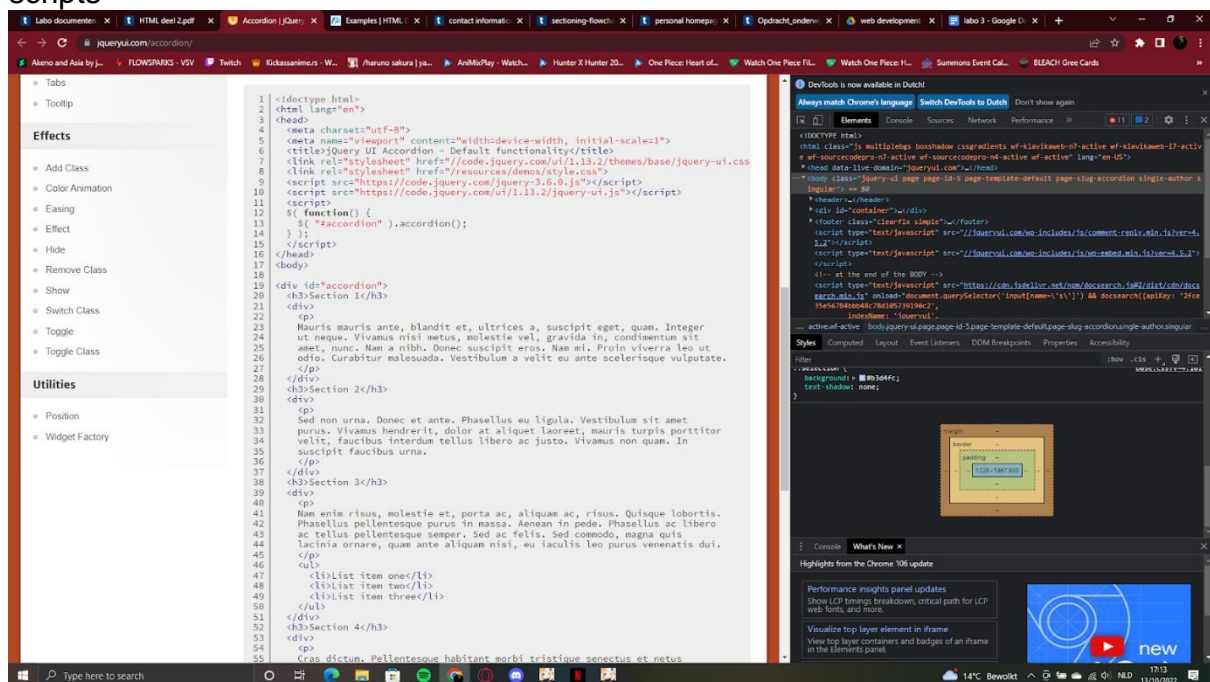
Scripts

Labo documenten | HTML deel 2.pdf | Accordion | jQuery | Examples | HTML | contact information | sectioning-flowchart | personal homepage | Opdracht_onderw | web development | labo 3 - Google Do

jqueryui.com/accordion/

Akeno and Asia by j... FLOWSPARKS - VSV Twitch Kickassanime.rs - W... /haruno sakura | ya... AniMixPlay - Watch... Hunter X Hunter 20... One Piece: Heart of... Watch One Piece Fil... Watch One Piece: H... Summons Event Cal... BLEACH Gree Cards

Tabs
Tooltip

Effects

Add Class
Color Animation
Easing
Effect
Hide
Remove Class
Show
Switch Class
Toggle
Toggle Class

Utilities

Position
Widget Factory

1 <!doctype html>
2 <html lang="en">
3 <head>
4 <meta charset="utf-8">
5 <meta name="viewport" content="width=device-width, initial-scale=1">
6 <title>jQuery UI Accordion - Default functionality</title>
7 <link rel="stylesheet" href="//code.jquery.com/ui/1.13.2/themes/base/jquery-ui.css
8 <link rel="stylesheet" href="/resources/demos/style.css">
9 <script src="https://code.jquery.com/jquery-3.6.0.js"></script>
10 <script src="https://code.jquery.com/ui/1.13.2/jquery-ui.js"></script>
11 <script>
12 $( function() {
13 $( "#accordion" ).accordion();
14 } );
15 </script>
16 </head>
17 <body>
18
19 <div id="accordion">
20 <h3>Section 1</h3>
21 <div>
22 <p>
23 Mauris mauris ante, blandit et, ultrices a, suscipit eget, quam. Integer
24 ut neque. Vivamus nisi metus, molestie vel, gravida in, condimentum sit
25 amet, nunc. Nam a nibh. Donec suscipit eros. Nam mi. Proin viverra leo ut
26 odio. Curabitur malesuada. Vestibulum a velit eu ante scelerisque vulputate.
27 </p>
28 </div>
29 <h3>Section 2</h3>
30 <div>
31 <p>
32 Sed non urna. Donec et ante. Phasellus eu ligula. Vestibulum sit amet
33 purus. Vivamus hendrerit, dolor at aliquet laoreet, mauris turpis porttitor
34 velit, faucibus interdum tellus libero ac justo. Vivamus non quam. In
35 suscipit faucibus urna.
36 </p>
37 </div>
38 <h3>Section 3</h3>
39 <div>
40 <p>
41 Nam enim risus, molestie et, porta ac, aliquam ac, risus. Quisque lobortis.
42 Phasellus pellentesque purus in massa. Aenean in pede. Phasellus ac libero
43 ac tellus pellentesque semper. Sed ac felis. Sed commodo, magna quis
44 lacinia ornare, quam ante aliquam nisi, eu iaculis leo purus venenatis dui.
45 </p>
46 <ul>
47 <li>List item one</li>
48 <li>List item two</li>
49 <li>List item three</li>
50 </ul>
51 </div>
52 <h3>Section 4</h3>
53 <div>
54 <p>
55 Cras dictum. Pellentesque habitant morbi tristique senectus et netus

DevTools is now available in Dutch!
Always match Chrome's language | Switch DevTools to Dutch | Don't show again

Elements Console Sources Network Performance 11 2

<!DOCTYPE html>
<html class="js multiplebgs boxshadow cssgradients wf-klavikaweb-n7-active wf-klavikaweb-i7-active wf-sourcecodepro-n7-active wf-sourcecodepro-n4-active wf-active" lang="en-US">
<head data-live-domain="jqueryui.com">…</head>
<body class="jquery-ui page page-id-5 page-template-default page-slug-accordion single-author singular"> == $0
<header>…</header>
<div id="container">…</div>
<footer class="clearfix simple">…</footer>
<script type="text/javascript" src="//jqueryui.com/wp-includes/js/comment-reply.min.js?ver=4.5.2"></script>
<script type="text/javascript" src="//jqueryui.com/wp-includes/js/wp-embed.min.js?ver=4.5.2"></script>
<!-- at the end of the BODY -->
<script type="text/javascript" src="https://cdn.jsdelivr.net/npm/docsearch.js@2/dist/cdn/docsearch.min.js" onload="document.querySelector('input[name=\'s\']') && docsearch({apiKey: '2fce35e56784bb48c78d105739190c2', indexName: 'jqueryui'
... active.wf-active body.jquery-ui.page.page-id-5.page-template-default.page-slug-accordion.single-author.singular

Styles Computed Layout Event Listeners DOM Breakpoints Properties Accessibility
Filter :hov .cls +
background: #b3d4fc;
text-shadow: none;
}

margin
border
padding
1220×1867.650

Console What's New ×
Highlights from the Chrome 106 update

Performance insights panel updates
Show LCP timings breakdown, critical path for LCP web fonts, and more.

Visualize top layer element in iframe
View top layer containers and badges of an iframe in the Elements panel.

new

Type here to search
14°C Bewolkt NLD 17:13 13/10/2022